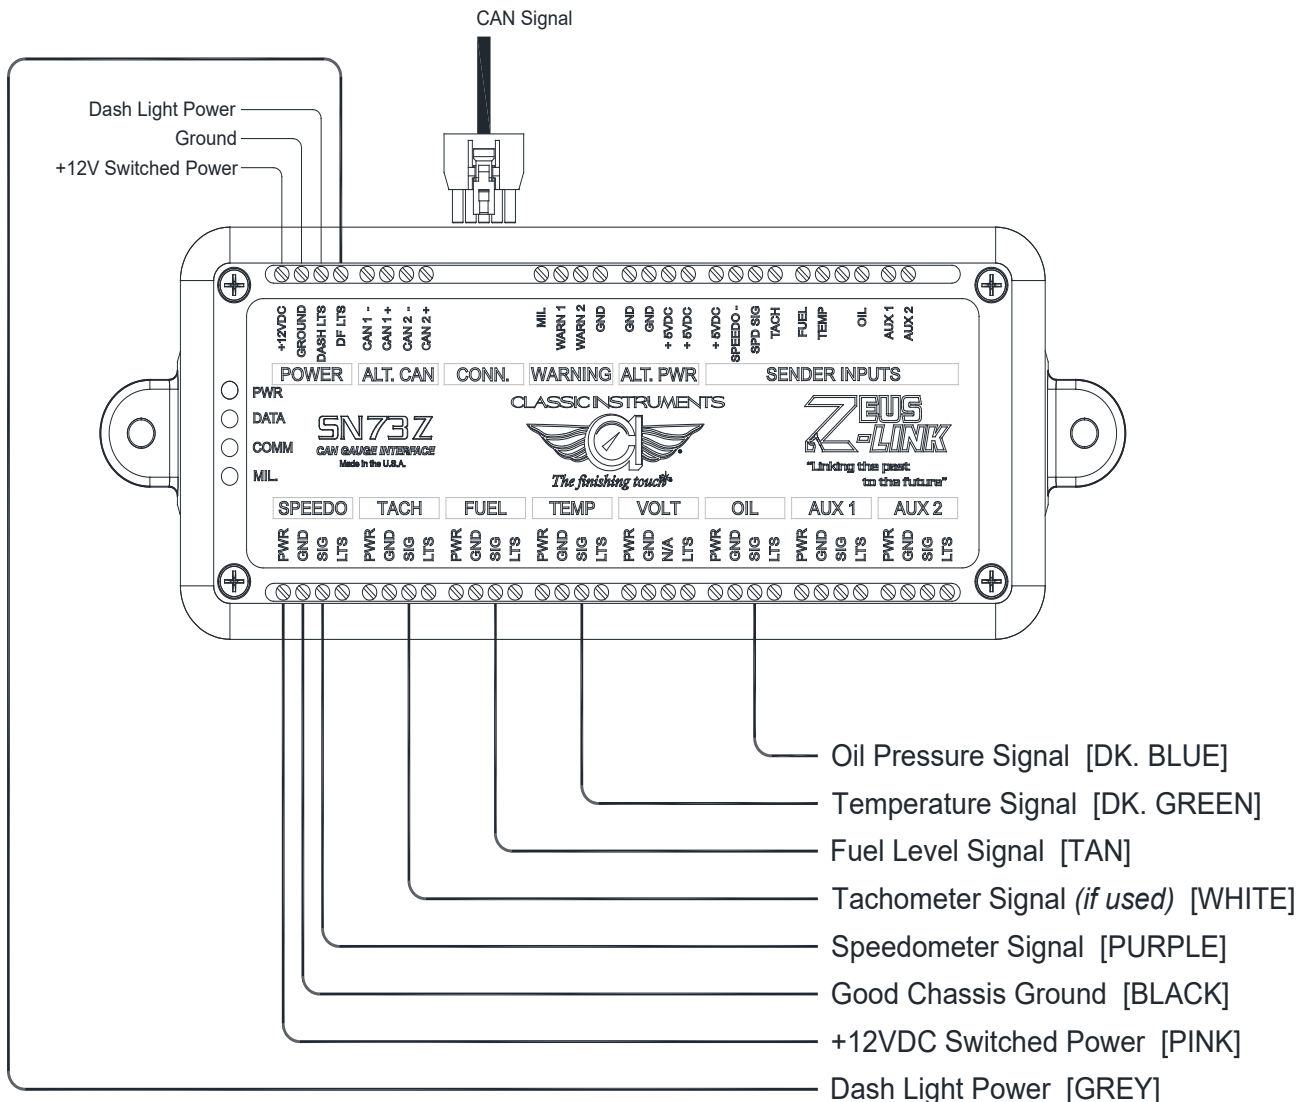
CAN Signal

Dash Light Power
Ground
+12V Switched Power

+12VDC GROUND DASH LTS DF LTS CAN 1 - CAN 1 + CAN 2 - CAN 2 + MIL WARN 1 WARN 2 GND GND GND + 5VDC + 5VDC + 5VDC SPEEDO - SPD SIG TACH FUEL TEMP OIL AUX 1 AUX 2

POWER ALT. CAN CONN. WARNING ALT. PWR SENDER INPUTS

PWR
DATA
COMM
MIL.

SN73Z
CAN GAUGE INTERFACE
Made in the U.S.A.

CLASSIC INSTRUMENTS
CI
The finishing touch

ZEUS -LINK
"Linking the past to the future"

SPEEDO TACH FUEL TEMP VOLT OIL AUX 1 AUX 2

PWR GND SIG LTS PWR GND SIG LTS PWR GND SIG LTS PWR GND SIG LTS PWR GND N/A LTS PWR GND SIG LTS PWR GND SIG LTS PWR GND SIG LTS

Oil Pressure Signal [DK. BLUE]
Temperature Signal [DK. GREEN]
Fuel Level Signal [TAN]
Tachometer Signal *(if used)* [WHITE]
Speedometer Signal [PURPLE]
Good Chassis Ground [BLACK]
+12VDC Switched Power [PINK]
Dash Light Power [GREY]